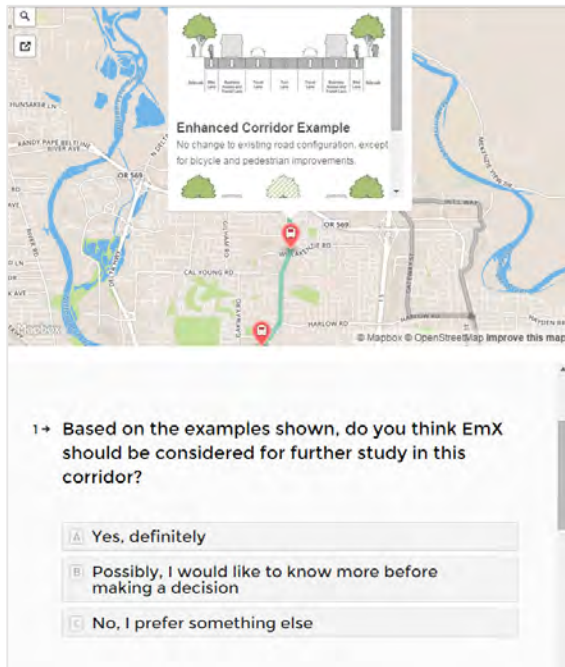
Enhanced Corridor Example

No change to existing road configuration, except for bicycle and pedestrian improvements.

OR 569

CAL YOUNG RD

HARLOW RD

© Mapbox © OpenStreetMap Improve this map

1→ Based on the examples shown, do you think EmX should be considered for further study in this corridor?

A Yes, definitely

B Possibly, I would like to know more before making a decision

C No, I prefer something else